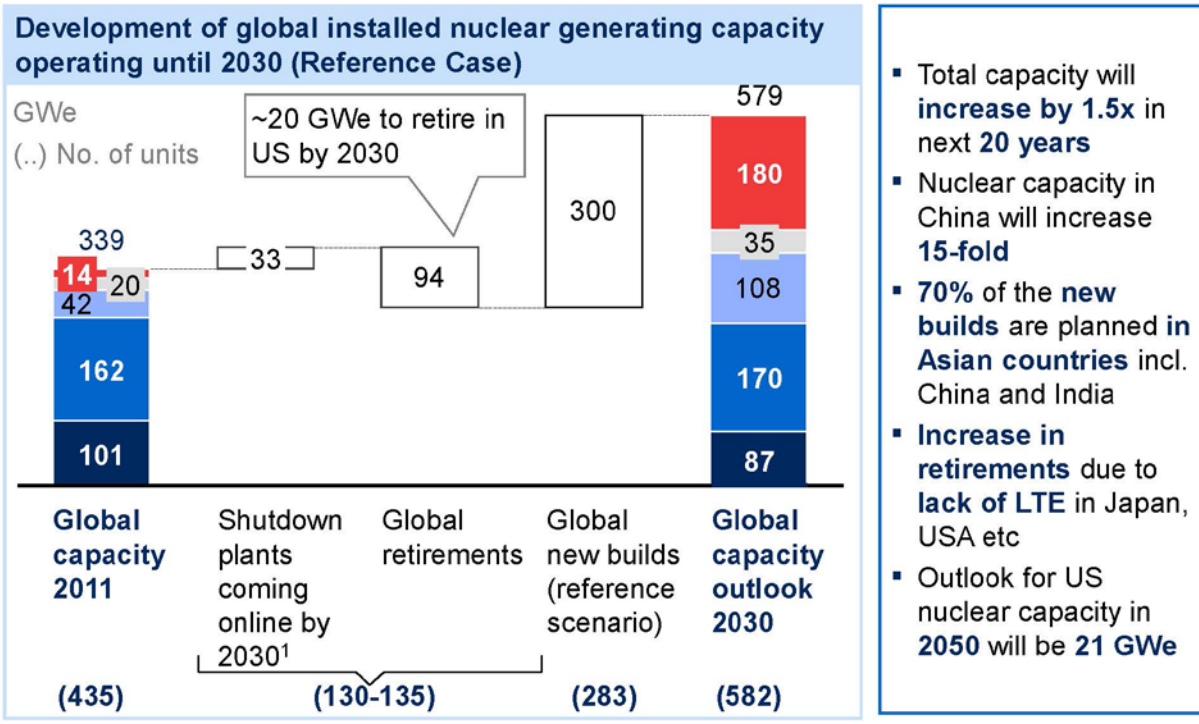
Development of global installed nuclear generating capacity operating until 2030 (Reference Case)

GWe
(..) No. of units

~20 GWe to retire in US by 2030

339
14
20
42
162
101

33

94

300

579
180
35
108
170
87

Global capacity 2011

Shutdown plants coming online by 2030$^1$

Global retirements

Global new builds (reference scenario)

Global capacity outlook 2030

(435)
(130-135)
(283)
(582)

▪ Total capacity will increase by 1.5x in next 20 years
▪ Nuclear capacity in China will increase 15-fold
▪ 70% of the new builds are planned in Asian countries incl. China and India
▪ Increase in retirements due to lack of LTE in Japan, USA etc
▪ Outlook for US nuclear capacity in 2050 will be 21 GWe